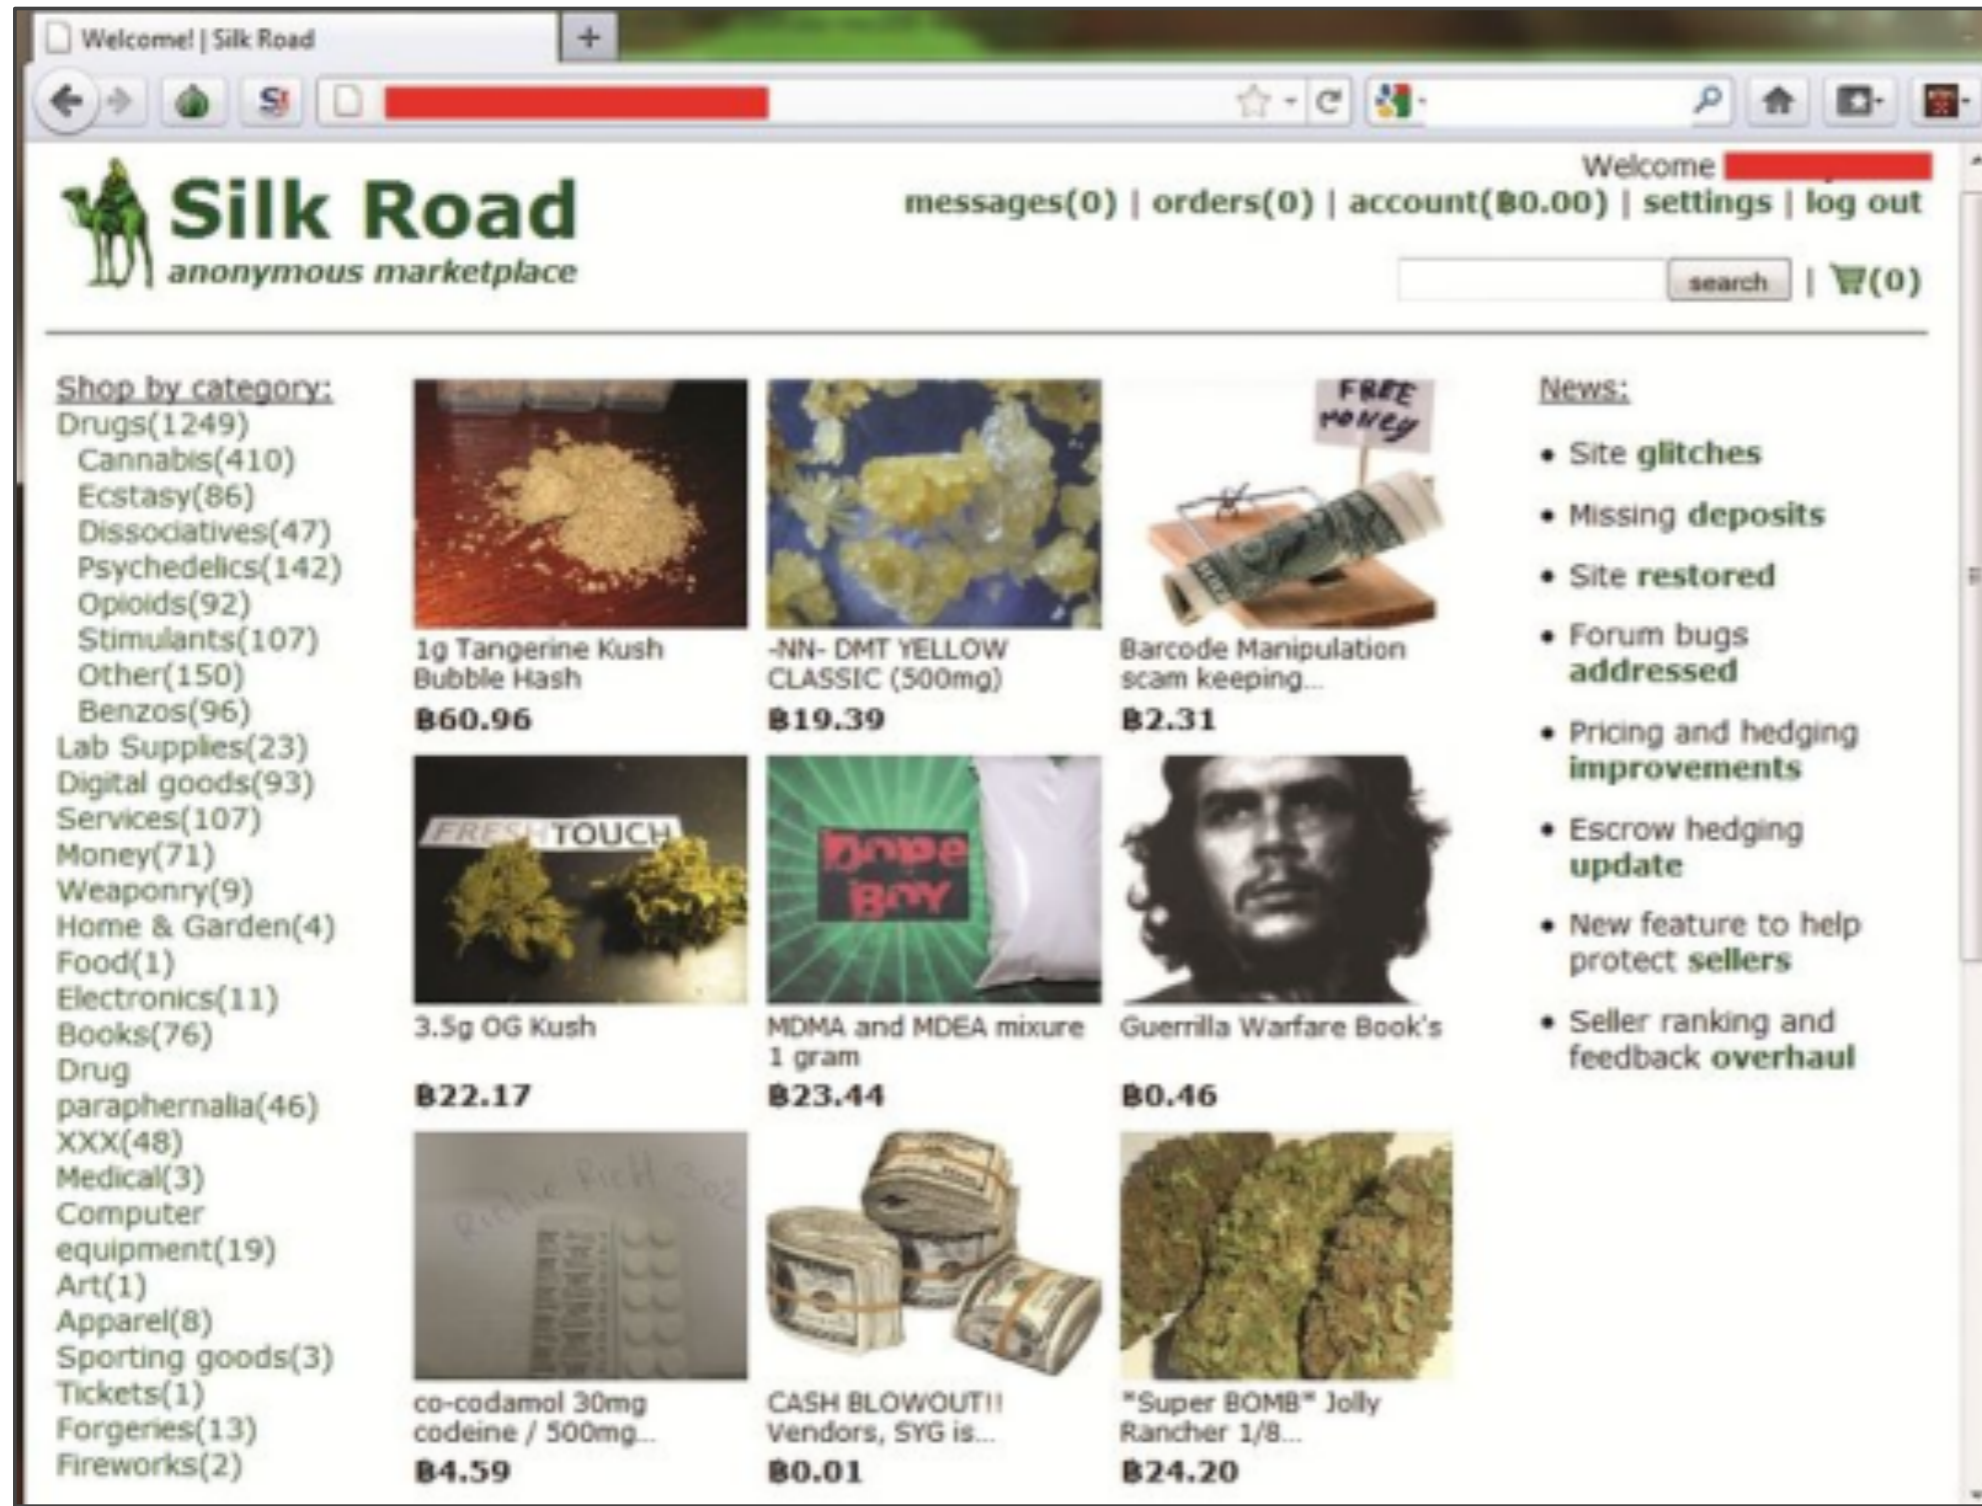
Welcome! | Silk Road

Silk Road
anonymous marketplace

Welcome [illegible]
messages(0) | orders(0) | account(฿0.00) | settings | log out
search | (0)

Shop by category:
Drugs(1249)
Cannabis(410)
Ecstasy(86)
Dissociatives(47)
Psychedelics(142)
Opioids(92)
Stimulants(107)
Other(150)
Benzos(96)
Lab Supplies(23)
Digital goods(93)
Services(107)
Money(71)
Weaponry(9)
Home & Garden(4)
Food(1)
Electronics(11)
Books(76)
Drug paraphernalia(46)
XXX(48)
Medical(3)
Computer equipment(19)
Art(1)
Apparel(8)
Sporting goods(3)
Tickets(1)
Forgeries(13)
Fireworks(2)

1g Tangerine Kush Bubble Hash
฿60.96

-NN- DMT YELLOW CLASSIC (500mg)
฿19.39

FREE money
Barcode Manipulation scam keeping...
฿2.31

FRESH TOUCH
3.5g OG Kush
฿22.17

Dope Boy
MDMA and MDEA mixure 1 gram
฿23.44

Guerrilla Warfare Book's
฿0.46

co-codamol 30mg codeine / 500mg...
฿4.59

CASH BLOWOUT!! Vendors, SYG is...
฿0.01

*Super BOMB* Jolly Rancher 1/8...
฿24.20

News:
• Site glitches
• Missing deposits
• Site restored
• Forum bugs addressed
• Pricing and hedging improvements
• Escrow hedging update
• New feature to help protect sellers
• Seller ranking and feedback overhaul